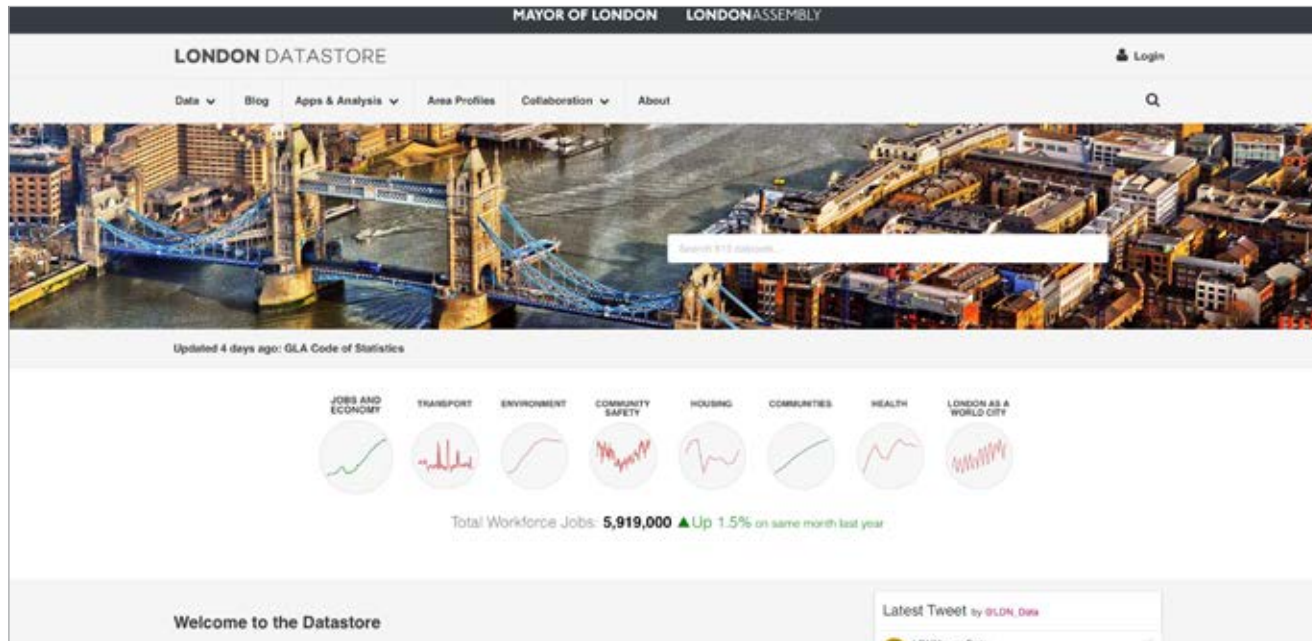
MAYOR OF LONDON LONDONASSEMBLY

LONDON DATASTORE

Login

Data Blog Apps & Analysis Area Profiles Collaboration About

Search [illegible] datasets...

Updated 4 days ago: GLA Code of Statistics

JOBS AND ECONOMY
TRANSPORT
ENVIRONMENT
COMMUNITY SAFETY
HOUSING
COMMUNITIES
HEALTH
LONDON AS A WORLD CITY

Total Workforce Jobs: 5,919,000 ▲Up 1.5% on same month last year

Welcome to the Datastore

Latest Tweet by @LDN_Data